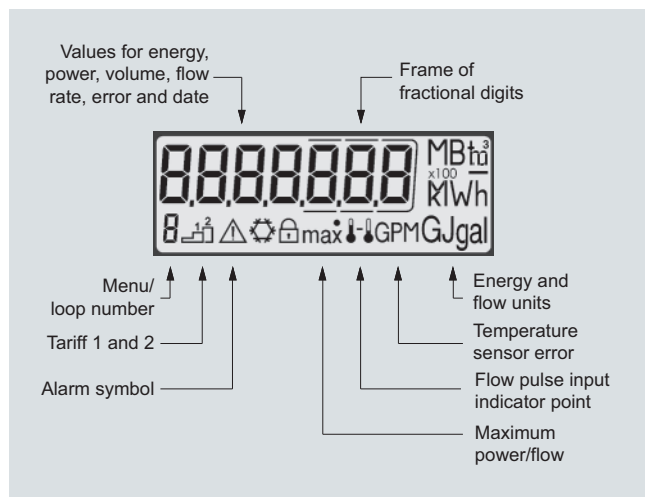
Values for energy, power, volume, flow rate, error and date

Frame of fractional digits

8.8.8.8.8.8.8.8 MBtu ft³ x100 MWh
8 ⚠ max GPM GJ gal

Menu/ loop number

Tariff 1 and 2

Alarm symbol

Energy and flow units

Temperature sensor error

Flow pulse input indicator point

Maximum power/flow